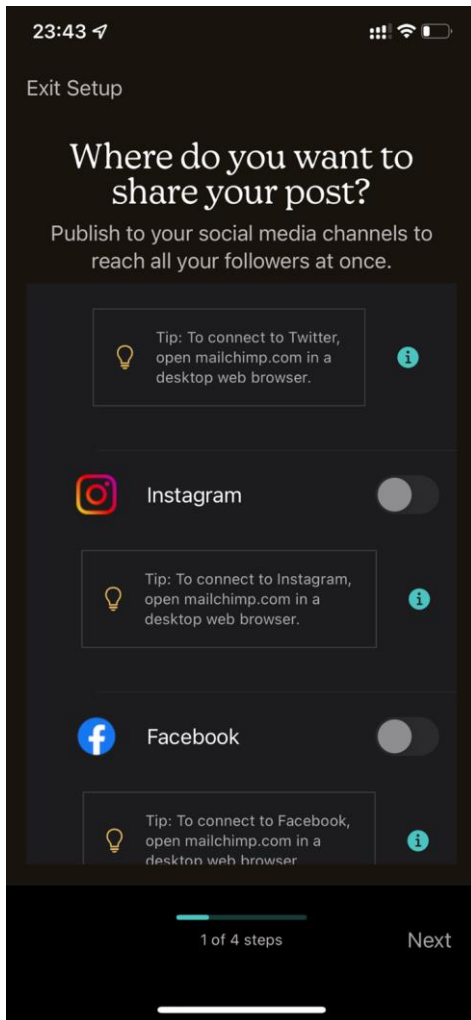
23:43

Exit Setup

Where do you want to share your post?

Publish to your social media channels to reach all your followers at once.

Tip: To connect to Twitter, open mailchimp.com in a desktop web browser.

Instagram

Tip: To connect to Instagram, open mailchimp.com in a desktop web browser.

Facebook

Tip: To connect to Facebook, open mailchimp.com in a desktop web browser.

1 of 4 steps

Next